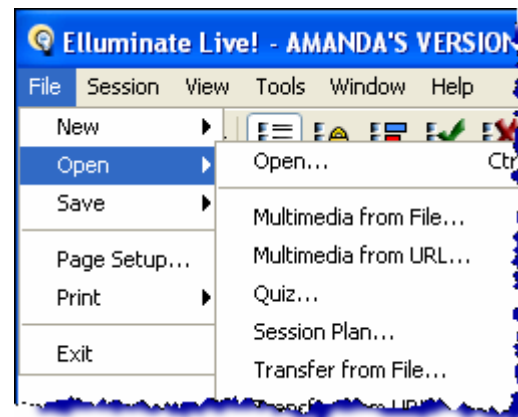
Elluminate Live! - AMANDA'S VERSION

File Session View Tools Window Help

New
Open
Save
Page Setup...
Print
Exit

Open... Ctr
Multimedia from File...
Multimedia from URL...
Quiz...
Session Plan...
Transfer from File...
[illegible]